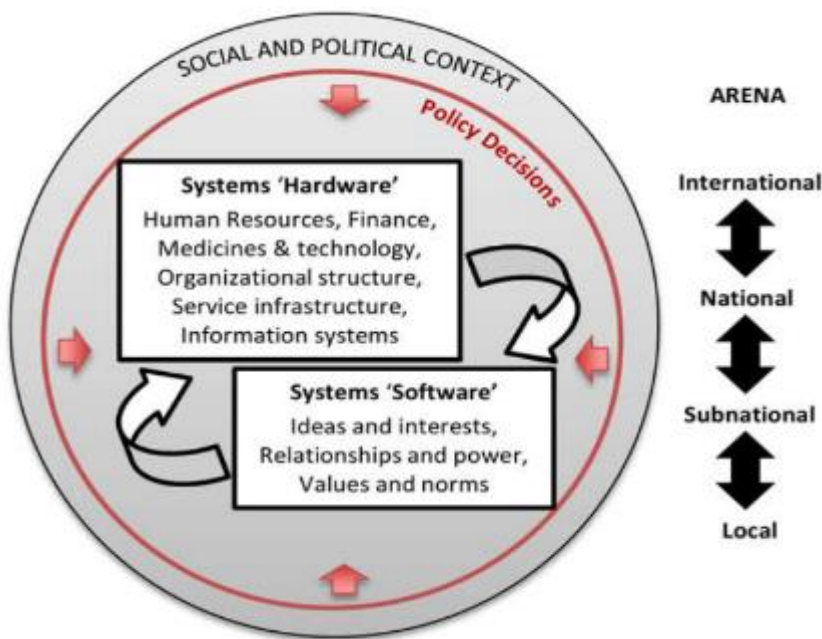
SOCIAL AND POLITICAL CONTEXT

Policy Decisions

Systems 'Hardware'

Human Resources, Finance, Medicines & technology, Organizational structure, Service infrastructure, Information systems

Systems 'Software'

Ideas and interests, Relationships and power, Values and norms

ARENA

International

National

Subnational

Local